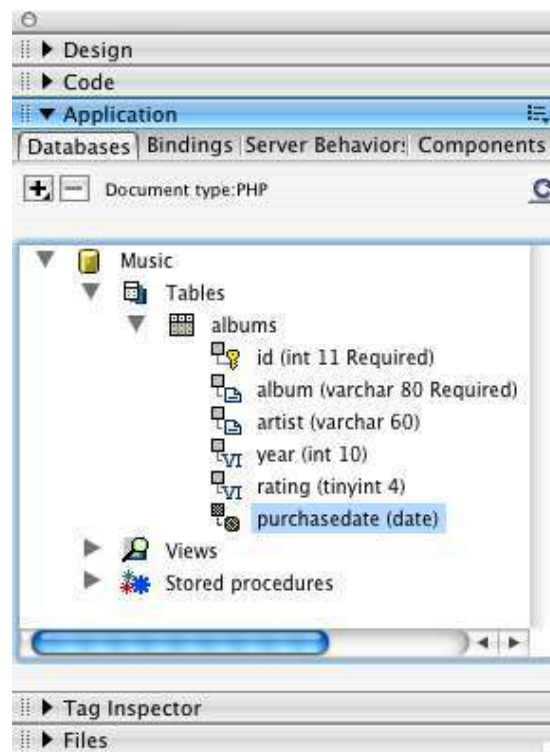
▶ Design
▶ Code
▼ Application
Databases | Bindings | Server Behavior: | Components

+ − Document type:PHP

Music
Tables
albums
id (int 11 Required)
album (varchar 80 Required)
artist (varchar 60)
year (int 10)
rating (tinyint 4)
purchasedate (date)
Views
Stored procedures

▶ Tag Inspector
▶ Files